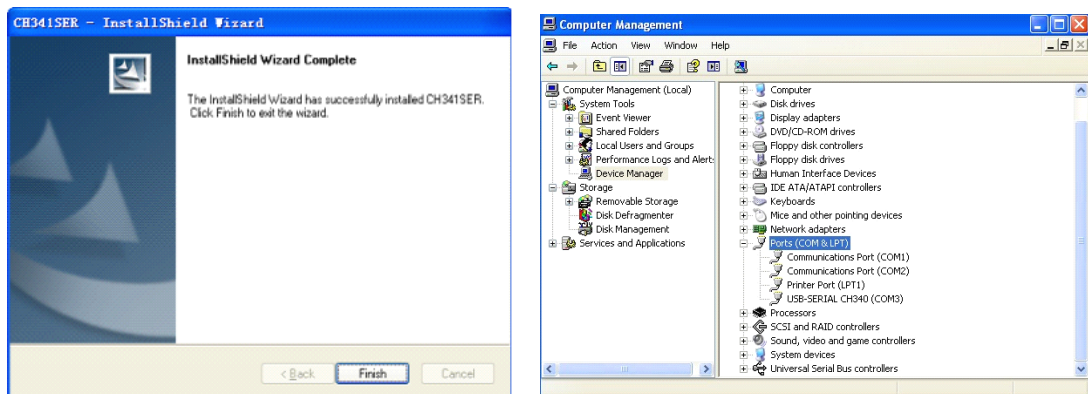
CH341SER - InstallShield Wizard

InstallShield Wizard Complete

The InstallShield Wizard has successfully installed CH341SER. Click Finish to exit the wizard.

< Back
Finish
Cancel

Computer Management

File Action View Window Help

Computer Management (Local)
System Tools
Event Viewer
Shared Folders
Local Users and Groups
Performance Logs and Alerts
Device Manager
Storage
Removable Storage
Disk Defragmenter
Disk Management
Services and Applications

Computer
Disk drives
Display adapters
DVD/CD-ROM drives
Floppy disk controllers
Floppy disk drives
Human Interface Devices
IDE ATA/ATAPI controllers
Keyboards
Mice and other pointing devices
Network adapters
Ports (COM & LPT)
Communications Port (COM1)
Communications Port (COM2)
Printer Port (LPT1)
USB-SERIAL CH340 (COM3)
Processors
SCSI and RAID controllers
Sound, video and game controllers
System devices
Universal Serial Bus controllers